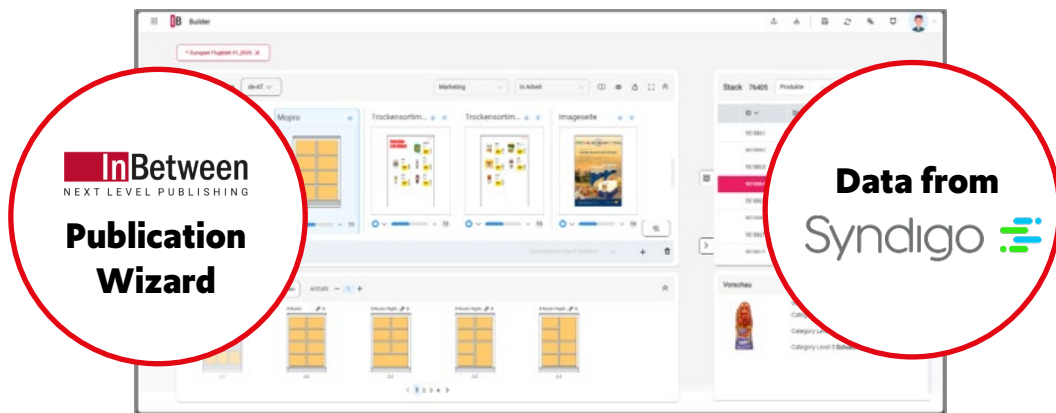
Builder

Europa Flugblatt 01_2025

de-AT

Marketing

In Arbeit

Mopro

Trockensortim...

Trockensortim...

Imageseite

Stack 76405

Produkte

Vorschau

Category Level 5

InBetween
NEXT LEVEL PUBLISHING

Publication Wizard

Data from

Syndigo

1 2 3 4